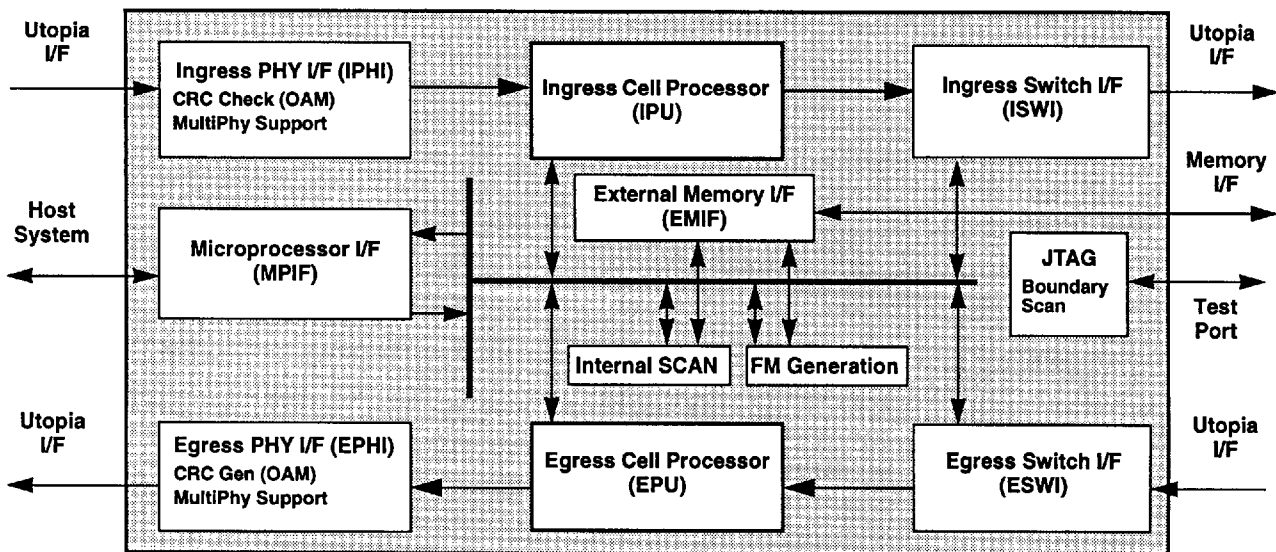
Utopia I/F

Ingress PHY I/F (IPHI)
CRC Check (OAM)
MultiPhy Support

Ingress Cell Processor (IPU)

Ingress Switch I/F (ISWI)

Utopia I/F

Memory I/F

Host System

Microprocessor I/F (MPIF)

External Memory I/F (EMIF)

JTAG
Boundary Scan

Test Port

Internal SCAN

FM Generation

Utopia I/F

Egress PHY I/F (EPHI)
CRC Gen (OAM)
MultiPhy Support

Egress Cell Processor (EPU)

Egress Switch I/F (ESWI)

Utopia I/F